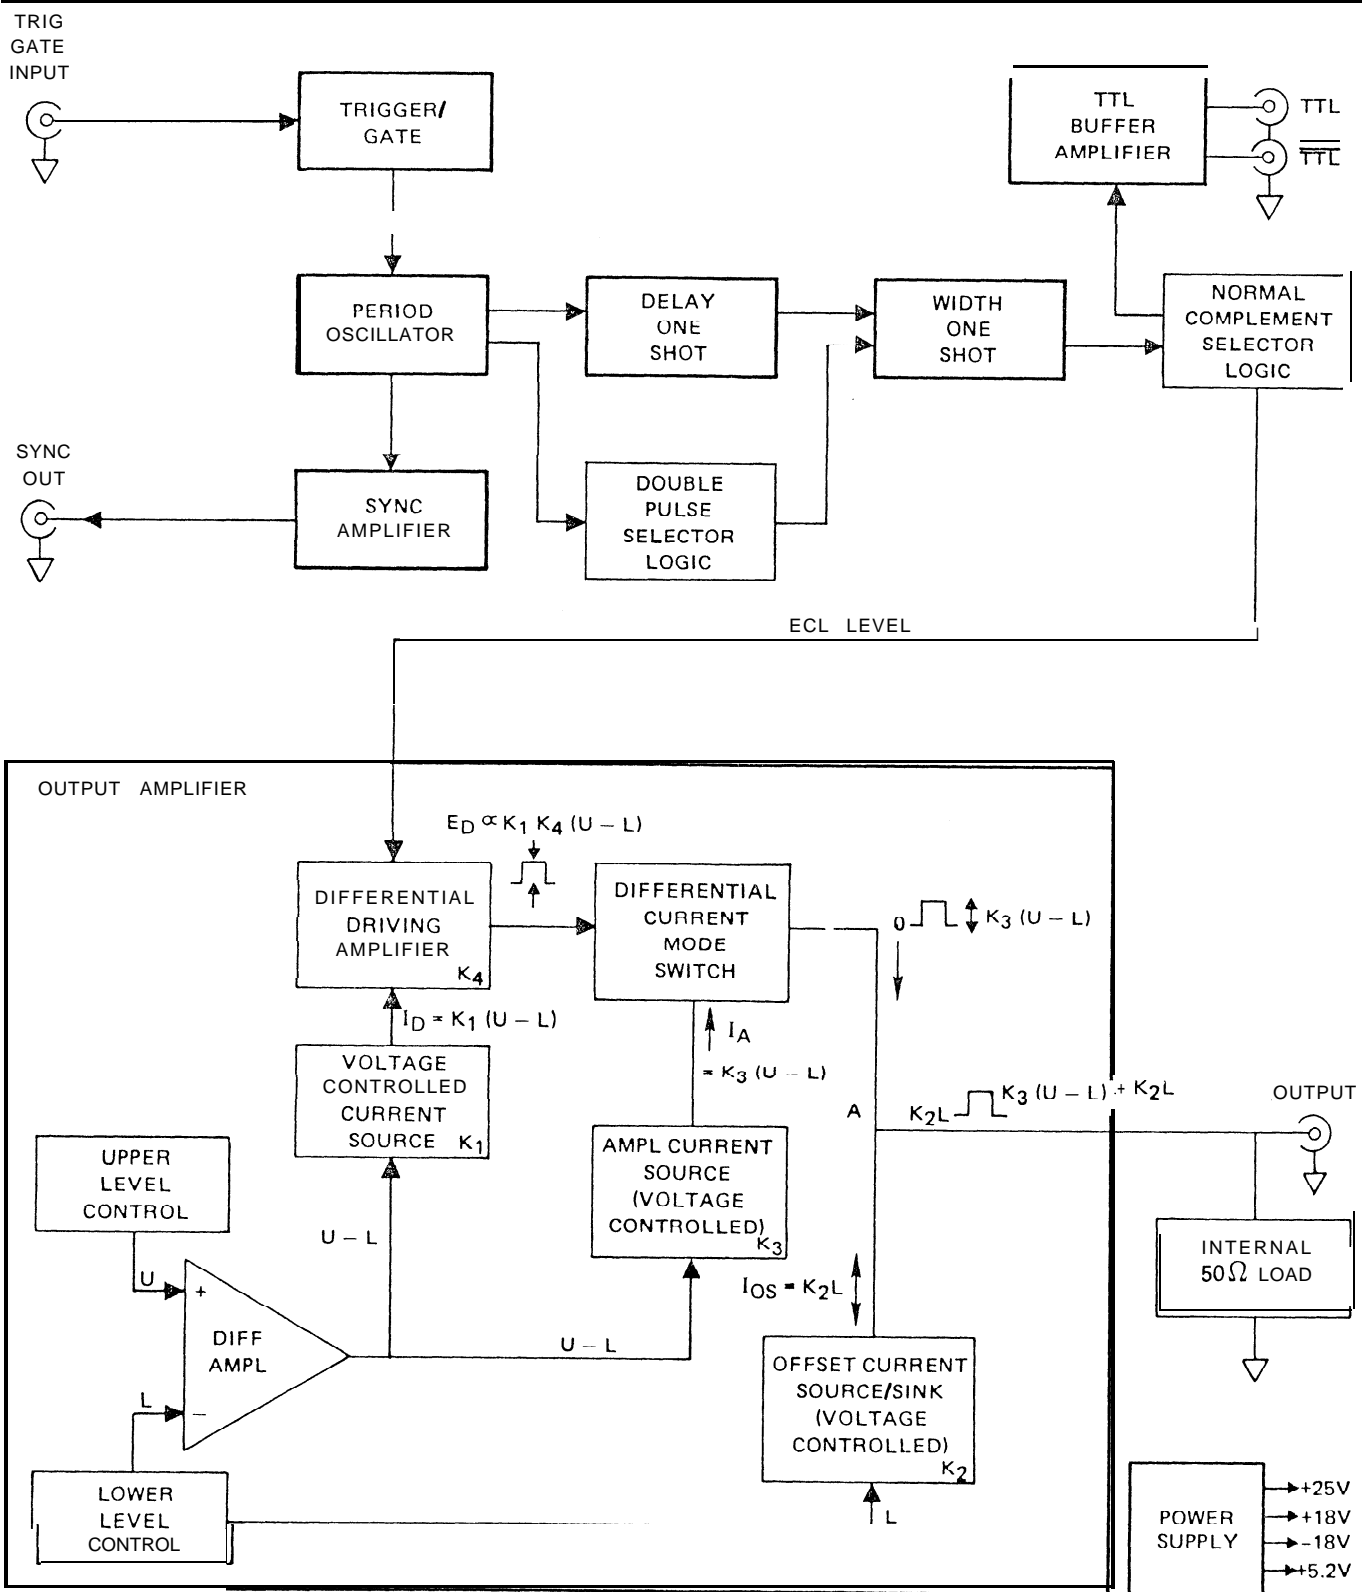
TRIG
GATE
INPUT

TRIGGER/
GATE

TTL
BUFFER
AMPLIFIER

TTL
$\overline{TTL}$

PERIOD
OSCILLATOR

DELAY
ONE
SHOT

WIDTH
ONE
SHOT

NORMAL
COMPLEMENT
SELECTOR
LOGIC

SYNC
OUT

SYNC
AMPLIFIER

DOUBLE
PULSE
SELECTOR
LOGIC

ECL LEVEL

OUTPUT AMPLIFIER

$E_D \propto K_1 K_4 (U - L)$

DIFFERENTIAL
DRIVING
AMPLIFIER
$K_4$

DIFFERENTIAL
CURRENT
MODE
SWITCH

0

$K_3 (U - L)$

$I_D = K_1 (U - L)$

$I_A$

$= K_3 (U - L)$

VOLTAGE
CONTROLLED
CURRENT
SOURCE $K_1$

A

$K_2L$

$K_3 (U - L) + K_2L$

OUTPUT

UPPER
LEVEL
CONTROL

AMPL CURRENT
SOURCE
(VOLTAGE
CONTROLLED)
$K_3$

U – L

INTERNAL
$50\Omega$ LOAD

U

+

DIFF
AMPL

$I_{OS} = K_2L$

U – L

L

–

OFFSET CURRENT
SOURCE/SINK
(VOLTAGE
CONTROLLED)
$K_2$

LOWER
LEVEL
CONTROL

L

POWER
SUPPLY

+25V
+18V
–18V
+5.2V